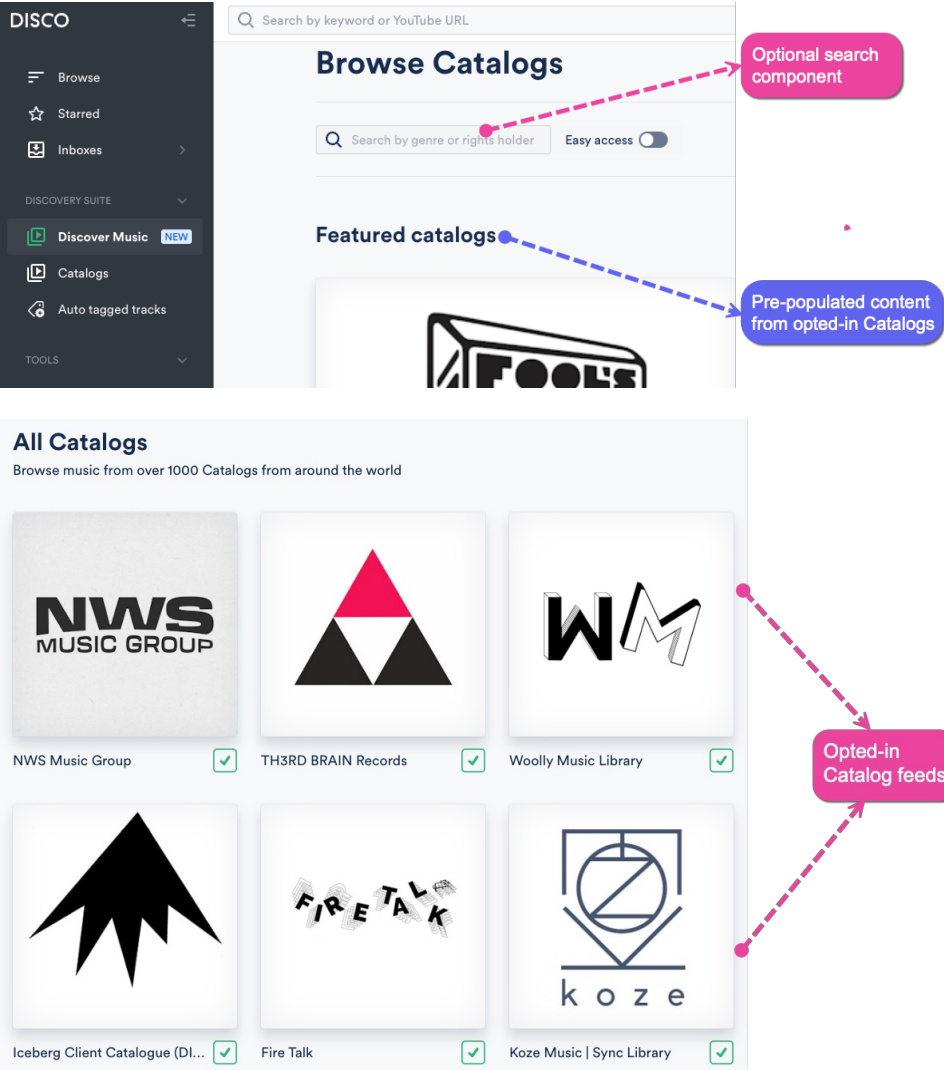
DISCO

Browse
Starred
Inboxes

DISCOVERY SUITE
Discover Music NEW
Catalogs
Auto tagged tracks

TOOLS

Search by keyword or YouTube URL

Browse Catalogs

Search by genre or rights holder
Easy access

Featured catalogs

Optional search component

Pre-populated content from opted-in Catalogs

All Catalogs
Browse music from over 1000 Catalogs from around the world

NWS MUSIC GROUP
NWS Music Group

TH3RD BRAIN Records

WM
Woolly Music Library

Iceberg Client Catalogue (DI...

FIRE TALK
Fire Talk

koze
Koze Music | Sync Library

Opted-in Catalog feeds